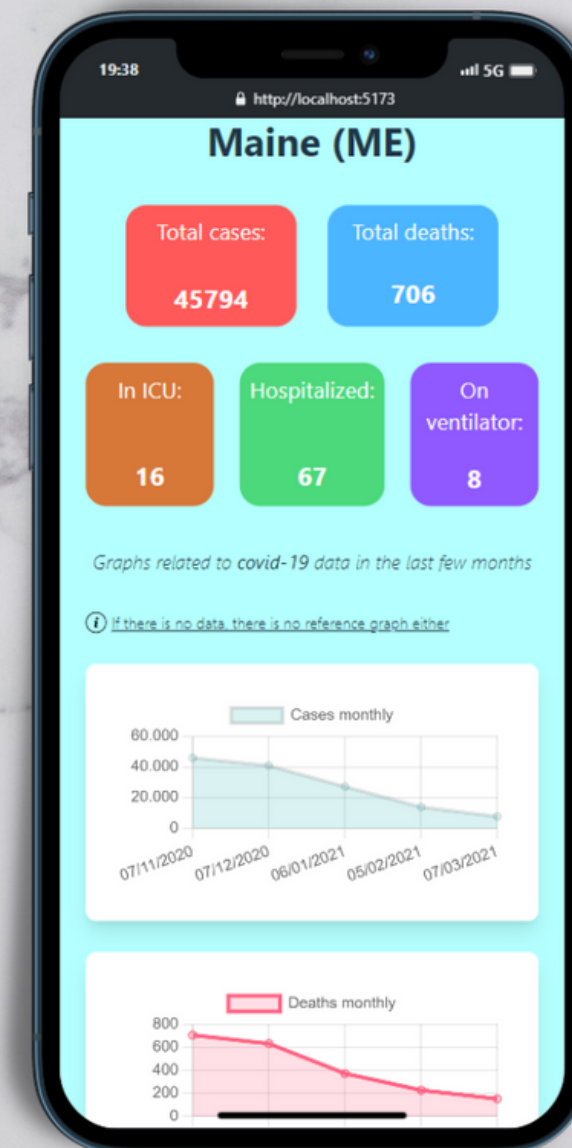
19:38

5G

http://localhost:5173

Maine (ME)

Total cases:
45794

Total deaths:
706

In ICU:
16

Hospitalized:
67

On ventilator:
8

Graphs related to covid-19 data in the last few months

If there is no data, there is no reference graph either

Cases monthly

60.000
40.000
20.000
0

07/11/2020
07/12/2020
06/01/2021
05/02/2021
07/03/2021

Deaths monthly

800
600
400
200
0